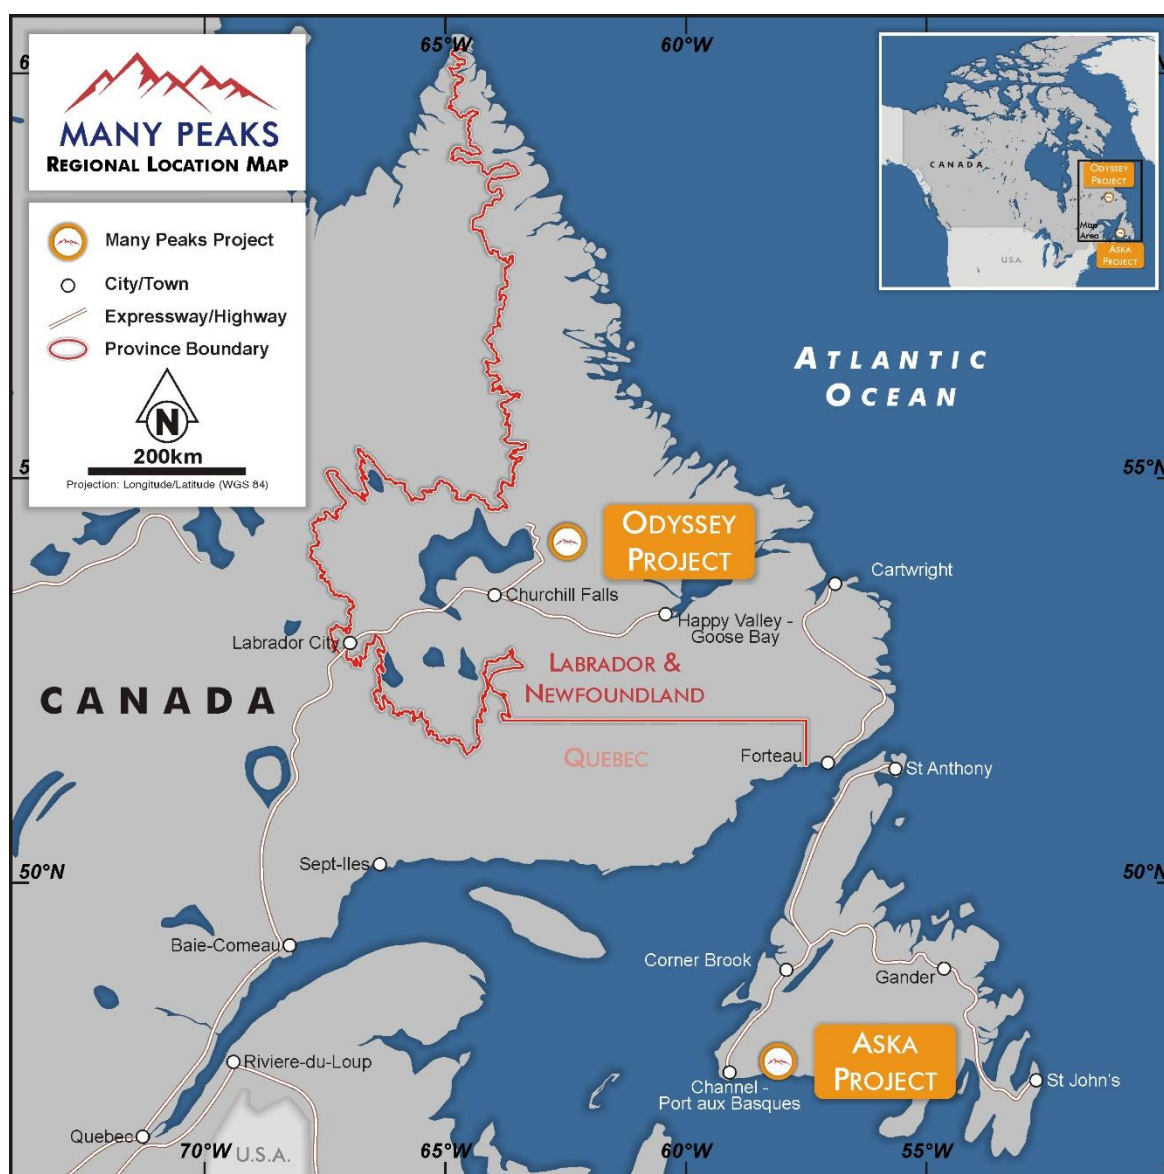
MANY PEAKS
REGIONAL LOCATION MAP

Many Peaks Project
City/Town
Expressway/Highway
Province Boundary

N
200km
Projection: Longitude/Latitude (WGS 84)

65°W
60°W

CANADA
ODYSSEY PROJECT
Map Area
ASKA PROJECT
U.S.A.

ATLANTIC OCEAN

55°N

ODYSSEY PROJECT

Cartwright
Churchill Falls
Happy Valley - Goose Bay
Labrador City
LABRADOR & NEWFOUNDLAND
CANADA
QUEBEC
Forteau
St Anthony

50°N
Sept-Iles
50°N

Baie-Comeau
Corner Brook
Gander

ASKA PROJECT
Riviere-du-Loup
Channel - Port aux Basques
St John's

Quebec
70°W
U.S.A.
65°W
60°W
55°W